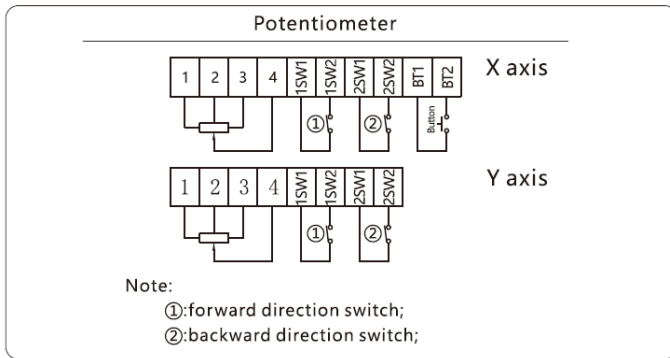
Potentiometer

| 1 | 2 | 3 | 4 | 1SW1 | 1SW2 | 2SW1 | 2SW2 | BT1 | BT2 |
|---|---|---|---|---|---|---|---|---|---|

① ② Button

X axis

| 1 | 2 | 3 | 4 | 1SW1 | 1SW2 | 2SW1 | 2SW2 |
|---|---|---|---|---|---|---|---|

① ②

Y axis

Note:
①:forward direction switch;
②:backward direction switch;